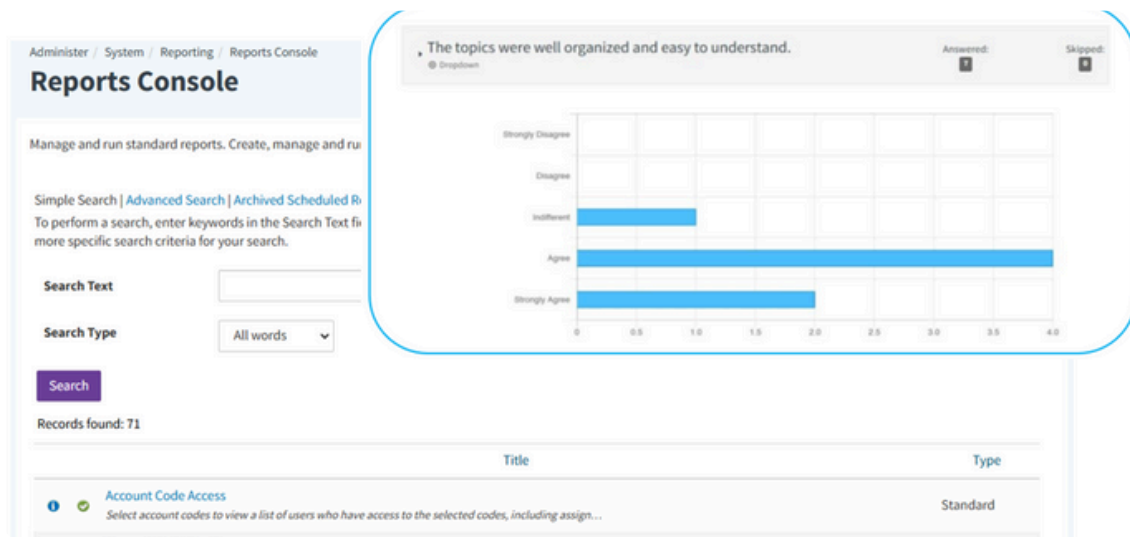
Administer / System / Reporting / Reports Console

Reports Console

Manage and run standard reports. Create, manage and ru

Simple Search | Advanced Search | Archived Scheduled R

To perform a search, enter keywords in the Search Text fi more specific search criteria for your search.

Search Text

Search Type All words

Search

Records found: 71

| | Title | Type |
|---|---|---|
| | Account Code Access Select account codes to view a list of users who have access to the selected codes, including assign... | Standard |

The topics were well organized and easy to understand.
Dropdown
Answered: 7
Skipped: 0

Strongly Disagree
Disagree
Indifferent
Agree
Strongly Agree

0 0.5 1.0 1.5 2.0 2.5 3.0 3.5 4.0